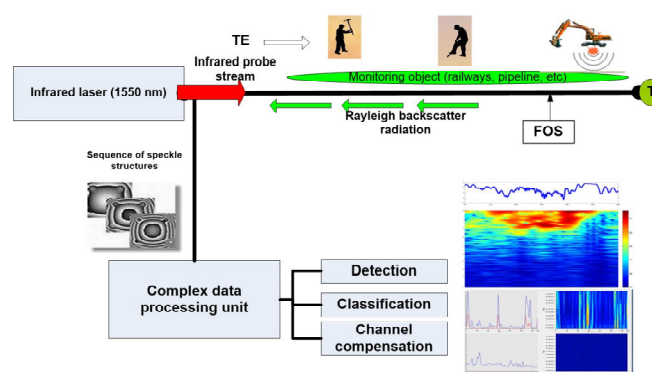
TE

Infrared probe stream

Monitoring object (railways, pipeline, etc)

Infrared laser (1550 nm)

Rayleigh backscatter radiation

FOS

Sequence of speckle structures

Complex data processing unit

Detection

Classification

Channel compensation